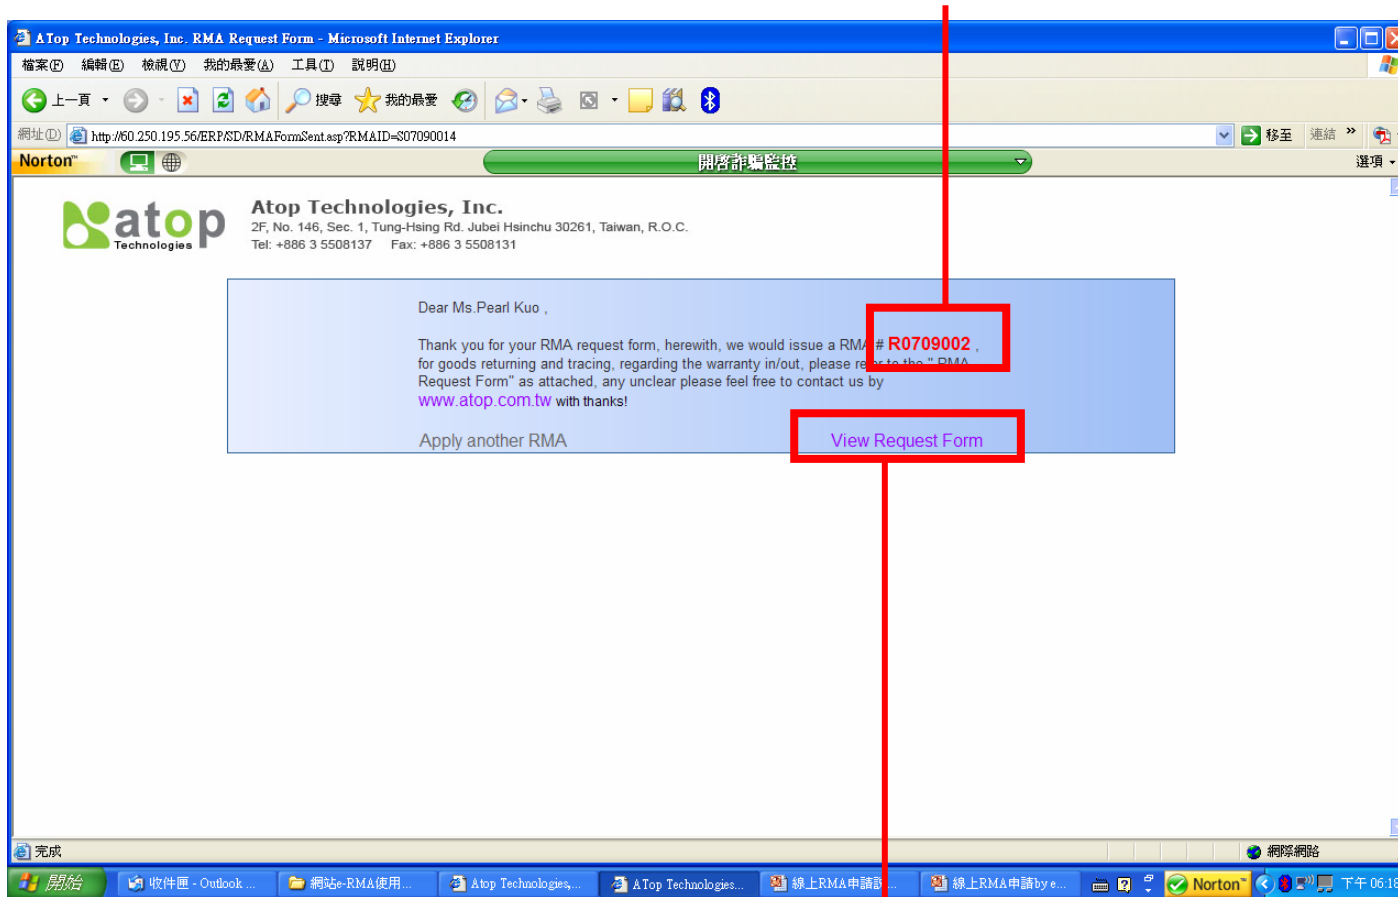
ATop Technologies, Inc. RMA Request Form - Microsoft Internet Explorer

檔案(F) 編輯(E) 檢視(V) 我的最愛(A) 工具(T) 說明(H)

上一頁 搜尋 我的最愛

網址(D) http://60.250.195.56/ERP/SD/RMAFormSent.asp?RMAID=S07090014 移至 連結 »

Norton 開啓詐騙監控 選項

atop Technologies

Atop Technologies, Inc.
2F, No. 146, Sec. 1, Tung-Hsing Rd. Jubei Hsinchu 30261, Taiwan, R.O.C.
Tel: +886 3 5508137 Fax: +886 3 5508131

Dear Ms.Pearl Kuo ,

Thank you for your RMA request form, herewith, we would issue a RMA # R0709002 , for goods returning and tracing, regarding the warranty in/out, please re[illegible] " RMA Request Form" as attached, any unclear please feel free to contact us by www.atop.com.tw with thanks!

Apply another RMA View Request Form

完成 網際網路

開始 收件匣 - Outlook ... 網站e-RMA使用... Atop Technologies,... ATop Technologies... 線上RMA申請誀... 線上RMA申請by e... Norton 下午 06:18